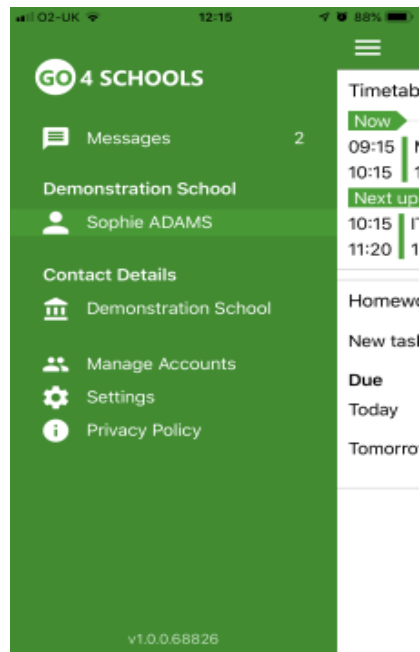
O2-UK 12:15 88%

GO 4 SCHOOLS

Messages 2

Demonstration School

Sophie ADAMS

Contact Details

Demonstration School

Manage Accounts

Settings

Privacy Policy

v1.0.0.68826

Timetab

Now

09:15 N

10:15 1

Next up

10:15 I

11:20 1

Homewo

New tas

Due

Today

Tomorro